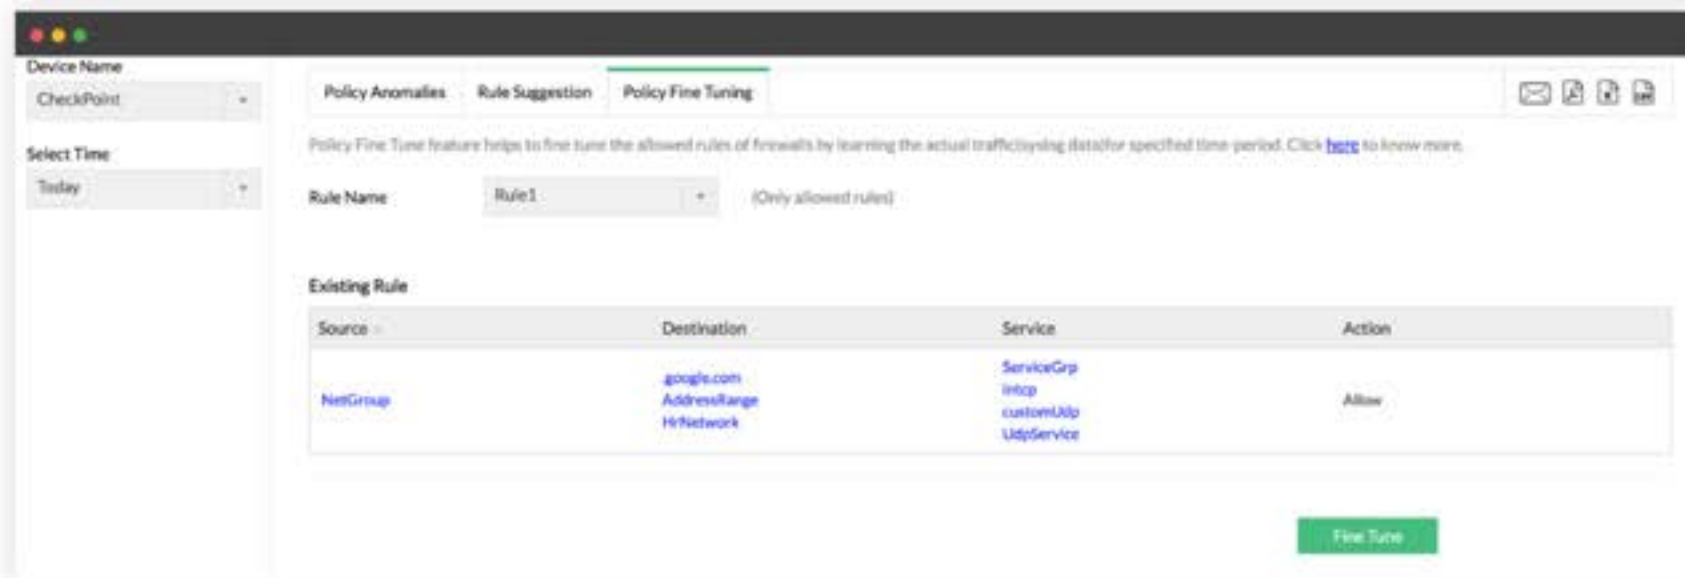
Device Name

CheckPoint

Select Time

Today

Policy Anomalies | Rule Suggestion | Policy Fine Tuning

Policy Fine Tune feature helps to fine tune the allowed rules of firewalls by learning the actual traffic/using data for specified time period. Click here to know more.

Rule Name Rule1 (Only allowed rules)

Existing Rule

| Source | Destination | Service | Action |
|---|---|---|---|
| NetGroup | google.com AddressRange HrNetwork | ServiceGrp intcp customUdp UdpService | Allow |

Fine Tune